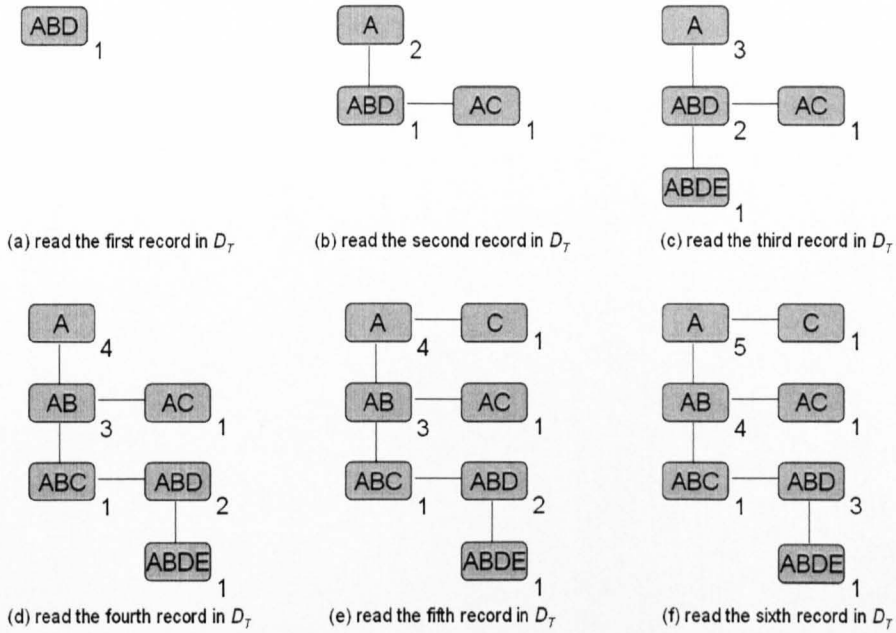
ABD 1

(a) read the first record in $D_T$

A 2
ABD 1
AC 1

(b) read the second record in $D_T$

A 3
ABD 2
AC 1
ABDE 1

(c) read the third record in $D_T$

A 4
AB 3
AC 1
ABC 1
ABD 2
ABDE 1

(d) read the fourth record in $D_T$

A 4
C 1
AB 3
AC 1
ABC 1
ABD 2
ABDE 1

(e) read the fifth record in $D_T$

A 5
C 1
AB 4
AC 1
ABC 1
ABD 3
ABDE 1

(f) read the sixth record in $D_T$